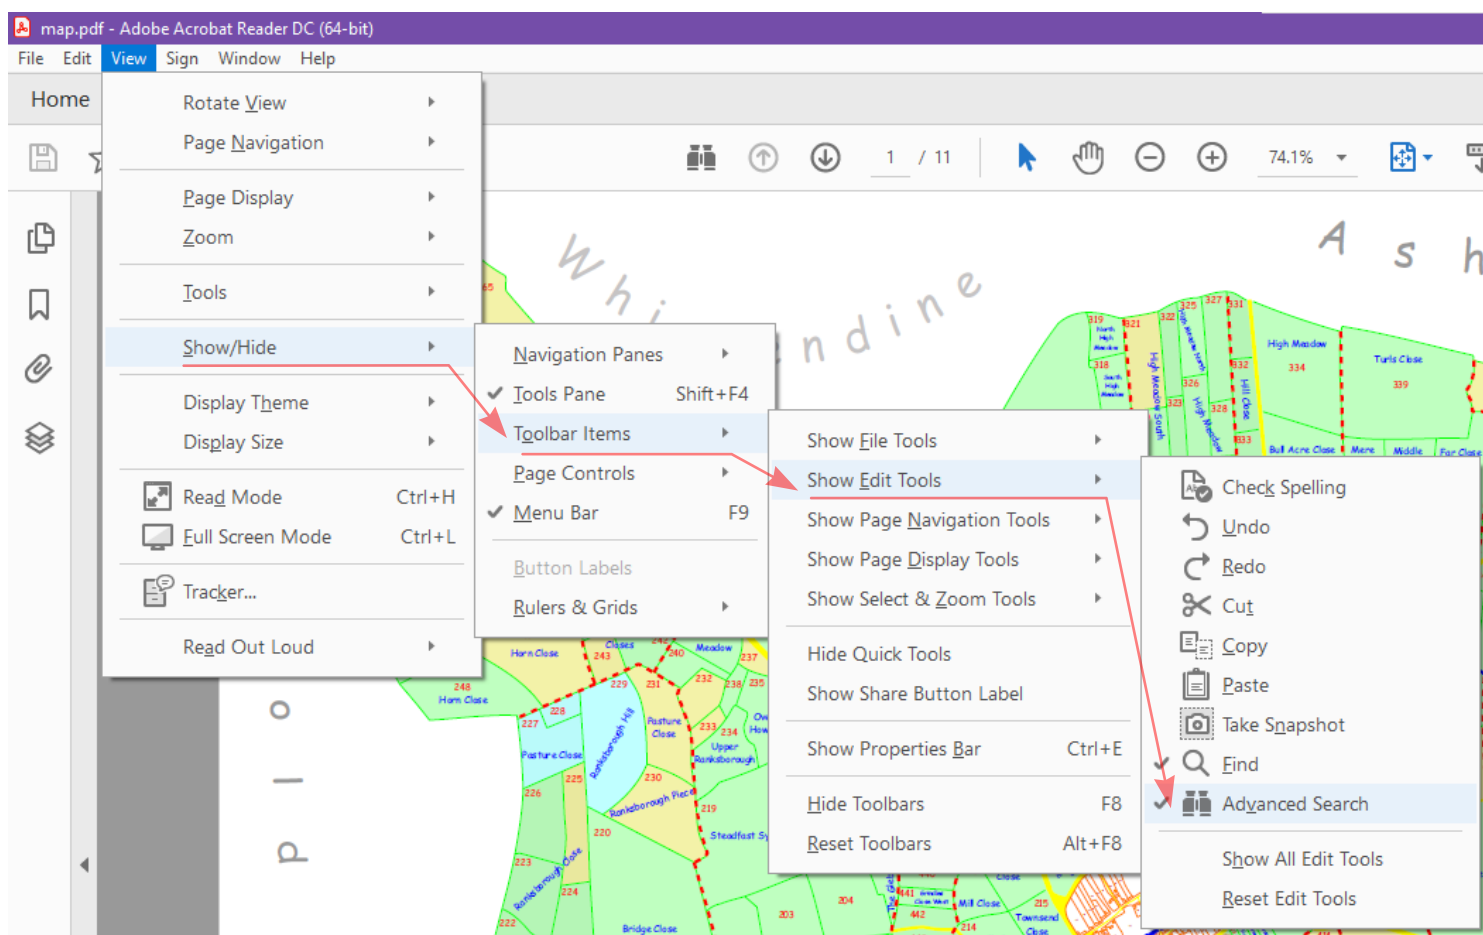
map.pdf - Adobe Acrobat Reader DC (64-bit)

File Edit View Sign Window Help

Home

1 / 11 74.1%

Rotate View
Page Navigation
Page Display
Zoom
Tools
Show/Hide
Display Theme
Display Size
Read Mode Ctrl+H
Full Screen Mode Ctrl+L
Tracker...
Read Out Loud

Navigation Panes
Tools Pane Shift+F4
Toolbar Items
Page Controls
Menu Bar F9
Button Labels
Rulers & Grids

Show File Tools
Show Edit Tools
Show Page Navigation Tools
Show Page Display Tools
Show Select & Zoom Tools
Hide Quick Tools
Show Share Button Label
Show Properties Bar Ctrl+E
Hide Toolbars F8
Reset Toolbars Alt+F8

Check Spelling
Undo
Redo
Cut
Copy
Paste
Take Snapshot
Find
Advanced Search
Show All Edit Tools
Reset Edit Tools

Whinendine
Ash

High Meadow
334
Turls Close
339
Bull Acre Close
Mere
Middle
Far Close
Horn Close
248
Horn Close
243
229
231
232
237
238
235
240
227
228
Pasture Close
233
234
Upper Ranksborough
Ranksborough Hill
Pasture Close
225
226
230
Ranksborough Piece
219
220
Steadfast
223
224
Ranksborough Close
222
Bridge Close
204
203
441
442
Mill Close
Townsend Close
214
215